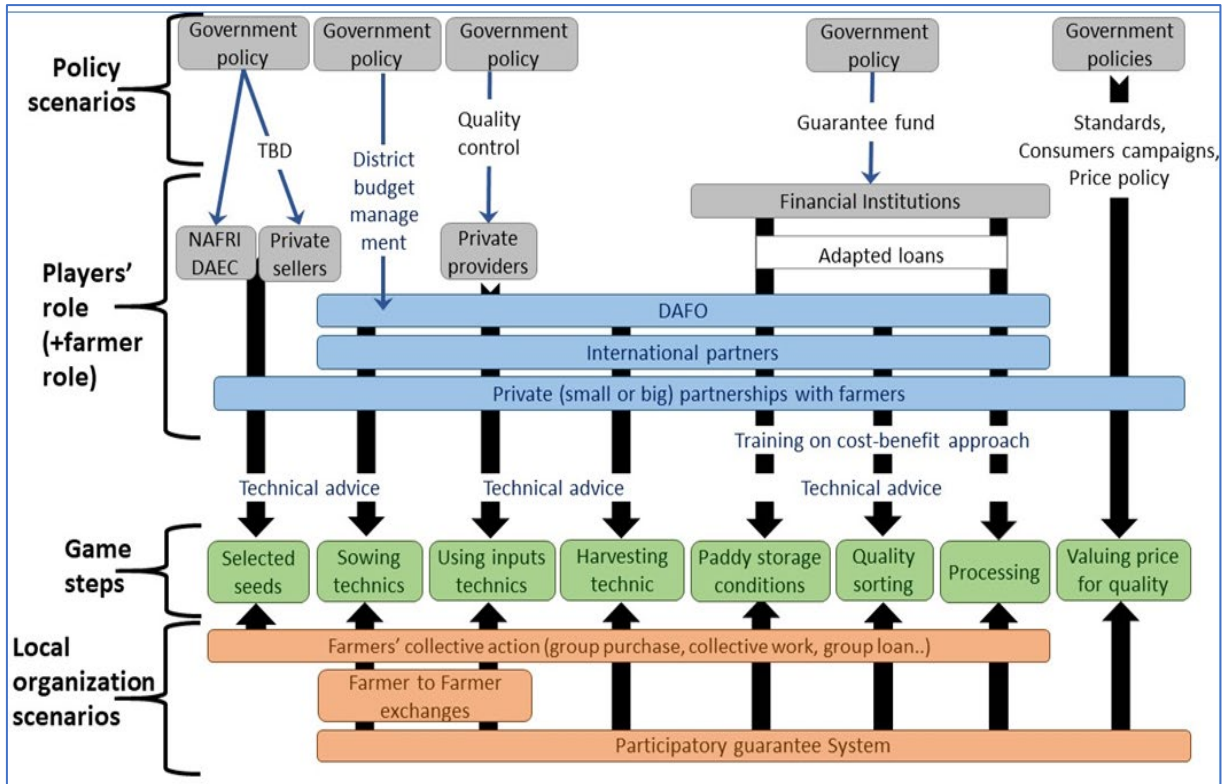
Policy scenarios

Government policy

Government policy

Government policy

Government policy

Government policies

TBD

District budget management

Quality control

Guarantee fund

Standards, Consumers campaigns, Price policy

Players' role (+farmer role)

NAFRI DAEC

Private sellers

Private providers

Financial Institutions

Adapted loans

DAFO

International partners

Private (small or big) partnerships with farmers

Training on cost-benefit approach

Technical advice

Technical advice

Technical advice

Game steps

Selected seeds

Sowing technics

Using inputs technics

Harvesting technic

Paddy storage conditions

Quality sorting

Processing

Valuing price for quality

Local organization scenarios

Farmers' collective action (group purchase, collective work, group loan..)

Farmer to Farmer exchanges

Participatory guarantee System